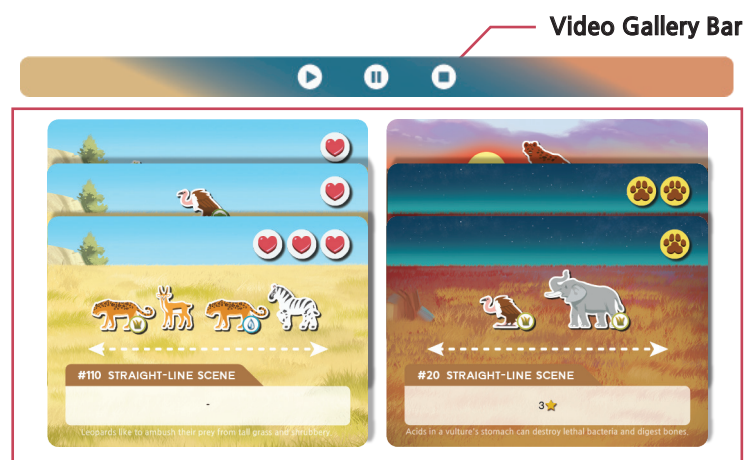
Video Gallery Bar

#110 STRAIGHT-LINE SCENE

-

Leopards like to ambush their prey from tall grass and shrubbery.

#20 STRAIGHT-LINE SCENE

3

Acids in a vulture's stomach can destroy lethal bacteria and digest bones.